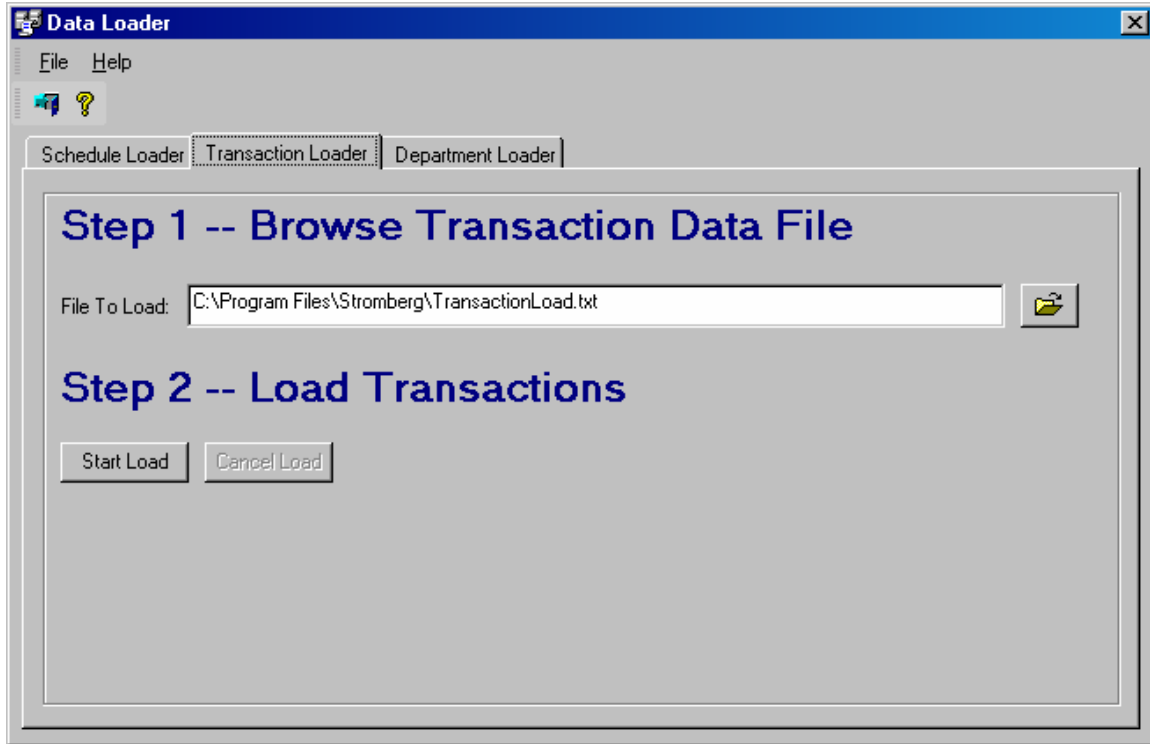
Data Loader

File Help

Schedule Loader | Transaction Loader | Department Loader

Step 1 -- Browse Transaction Data File

File To Load: C:\Program Files\Stromberg\TransactionLoad.txt

Step 2 -- Load Transactions

Start Load Cancel Load